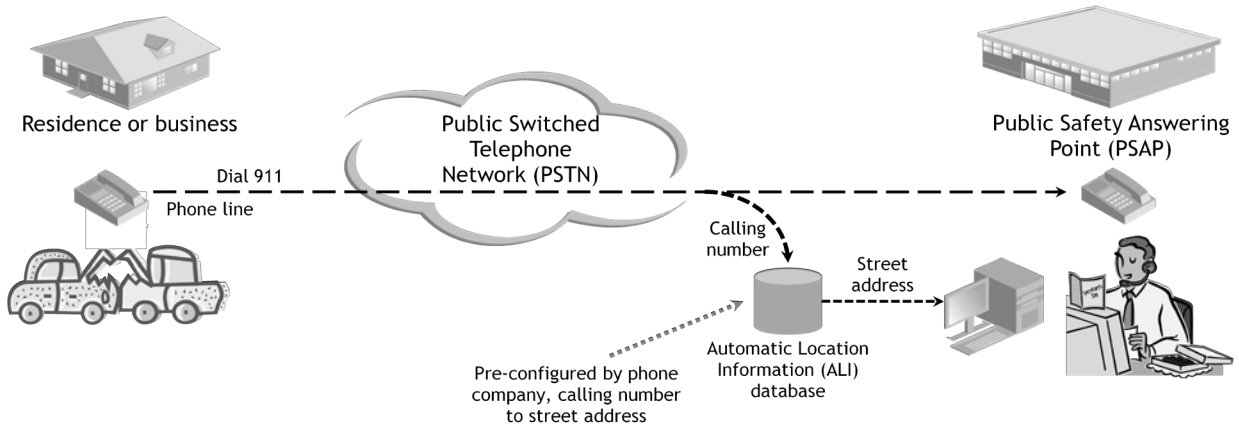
Residence or business

Public Switched Telephone Network (PSTN)

Public Safety Answering Point (PSAP)

Dial 911

Phone line

Calling number

Street address

Automatic Location Information (ALI) database

Pre-configured by phone company, calling number to street address